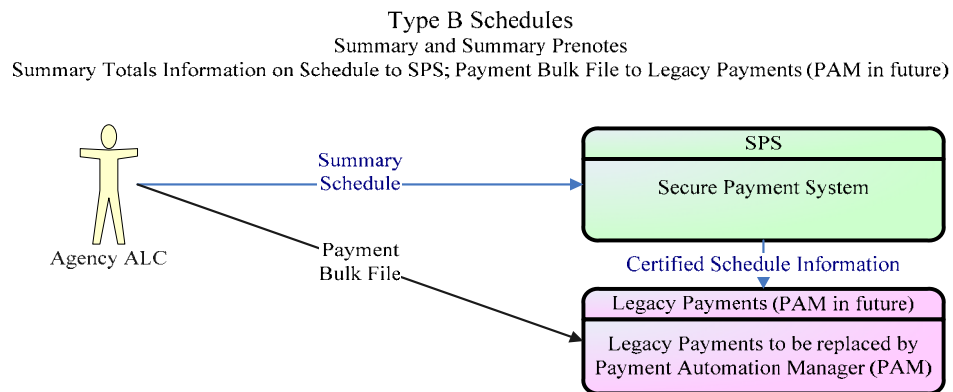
Type B Schedules
Summary and Summary Prenotes
Summary Totals Information on Schedule to SPS; Payment Bulk File to Legacy Payments (PAM in future)

Agency ALC

Summary Schedule

Payment Bulk File

SPS

Secure Payment System

Certified Schedule Information

Legacy Payments (PAM in future)

Legacy Payments to be replaced by Payment Automation Manager (PAM)